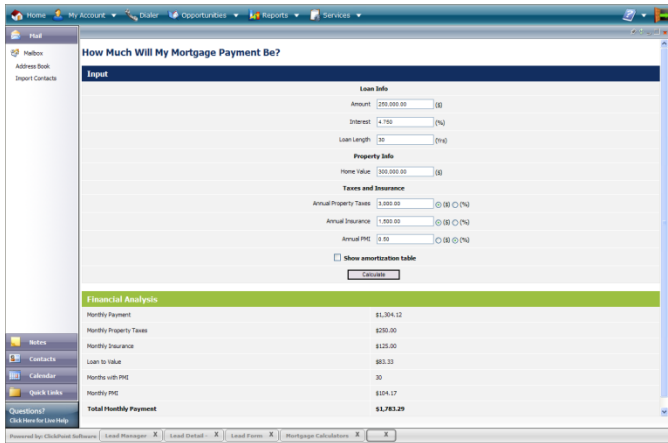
Home My Account Dialer Opportunities Reports Services

Mail

Mailbox
Address Book
Import Contacts

How Much Will My Mortgage Payment Be?

Input

Loan Info

Amount 250,000.00 ($)

Interest 4.750 (%)

Loan Length 30 (Yrs)

Property Info

Home Value 300,000.00 ($)

Taxes and Insurance

Annual Property Taxes 3,000.00 ($) (%)

Annual Insurance 1,500.00 ($) (%)

Annual PMI 0.50 ($) (%)

Show amortization table

Calculate

Financial Analysis

| | |
|---|---|
| Monthly Payment | $1,304.12 |
| Monthly Property Taxes | $250.00 |
| Monthly Insurance | $125.00 |
| Loan to Value | $83.33 |
| Months with PMI | 30 |
| Monthly PMI | $104.17 |
| Total Monthly Payment | $1,783.29 |

Notes
Contacts
Calendar
Quick Links

Questions?
Click Here for Live Help

Powered by: ClickPoint Software Lead Manager X Lead Detail X Lead Form X Mortgage Calculators X X